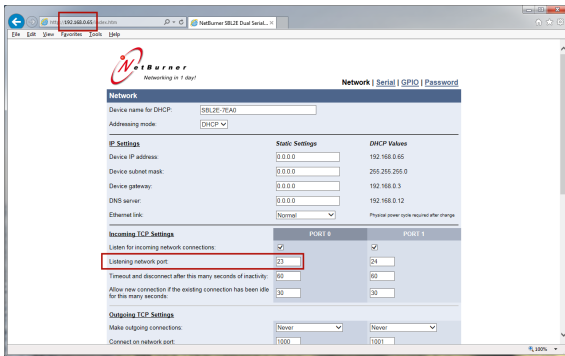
http://192.168.0.65/index.htm
NetBurner SBL2E Dual Serial... ×
File Edit View Favorites Tools Help

NetBurner
Networking in 1 day!

Network | Serial | GPIO | Password

Network

Device name for DHCP: SBL2E-7EA0
Addressing mode: DHCP

IP Settings | Static Settings | DHCP Values

Device IP address: 0.0.0.0 192.168.0.65
Device subnet mask: 0.0.0.0 255.255.255.0
Device gateway: 0.0.0.0 192.168.0.3
DNS server: 0.0.0.0 192.168.0.12
Ethernet link: Normal Physical power cycle required after change

| Incoming TCP Settings | PORT 0 | PORT 1 |
|---|---|---|
| Listen for incoming network connections: | ☑ | ☑ |
| Listening network port: | 23 | 24 |
| Timeout and disconnect after this many seconds of inactivity: | 60 | 60 |
| Allow new connection if the existing connection has been idle for this many seconds: | 30 | 30 |

Outgoing TCP Settings

Make outgoing connections: Never Never
Connect on network port: 1000 1001

100%